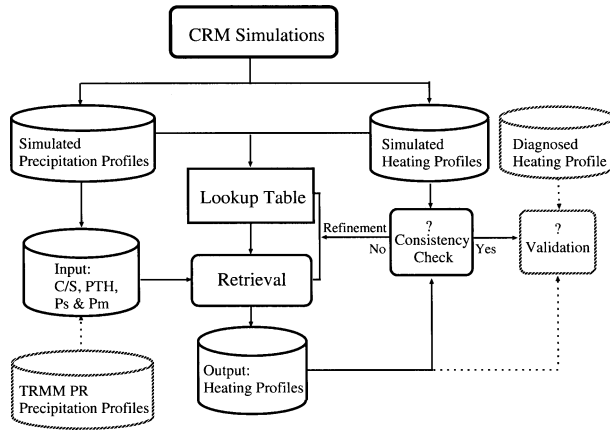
CRM Simulations

Simulated Precipitation Profiles

Simulated Heating Profiles

Diagnosed Heating Profile

Lookup Table

Refinement

No

?
Consistency Check

Yes

?
Validation

Input:
C/S, PTH, Ps & Pm

Retrieval

TRMM PR Precipitation Profiles

Output:
Heating Profiles